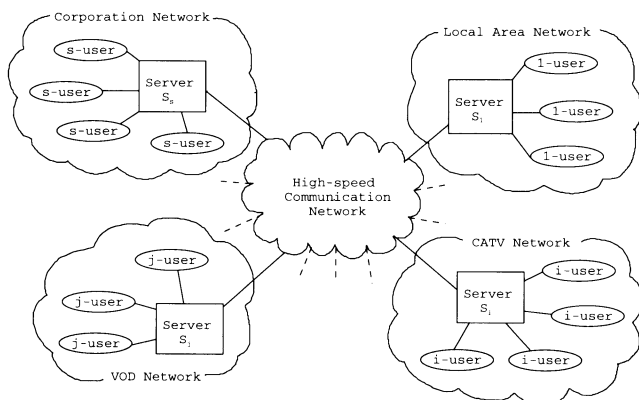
Corporation Network

s-user

s-user

Server $S_s$

s-user

s-user

Local Area Network

Server $S_l$

l-user

l-user

l-user

High-speed Communication Network

j-user

j-user

j-user

Server $S_j$

VOD Network

CATV Network

Server $S_i$

i-user

i-user

i-user

i-user